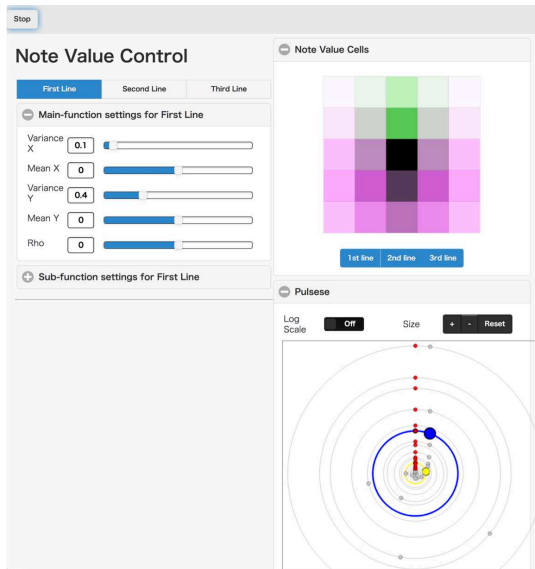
Stop

Note Value Control

First Line | Second Line | Third Line

Main-function settings for First Line

Variance X 0.1

Mean X 0

Variance Y 0.4

Mean Y 0

Rho 0

Sub-function settings for First Line

Note Value Cells

1st line | 2nd line | 3rd line

Pulsese

Log Scale Off

Size + - Reset